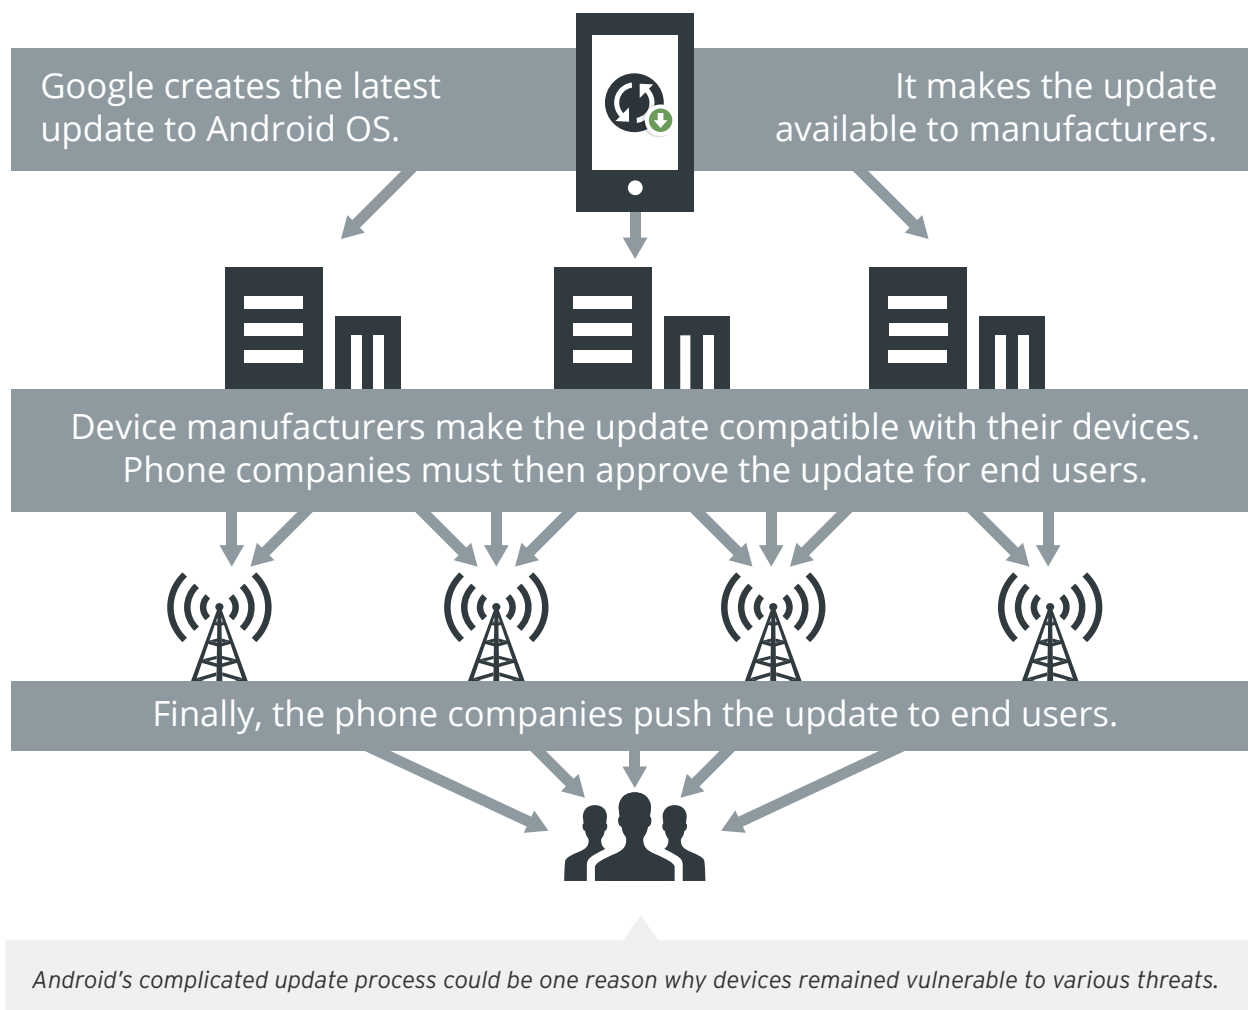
Google creates the latest update to Android OS.

It makes the update available to manufacturers.

Device manufacturers make the update compatible with their devices. Phone companies must then approve the update for end users.

Finally, the phone companies push the update to end users.

Android's complicated update process could be one reason why devices remained vulnerable to various threats.